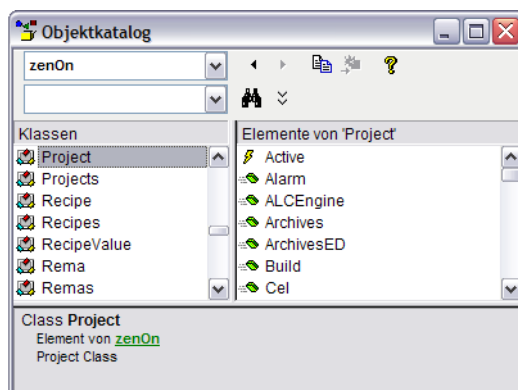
Objektkatalog

zenOn

Klassen

Project
Projects
Recipe
Recipes
RecipeValue
Rema
Remas

Elemente von 'Project'

Active
Alarm
ALCEngine
Archives
ArchivesED
Build
Cel

Class **Project**
Element von zenOn
Project Class